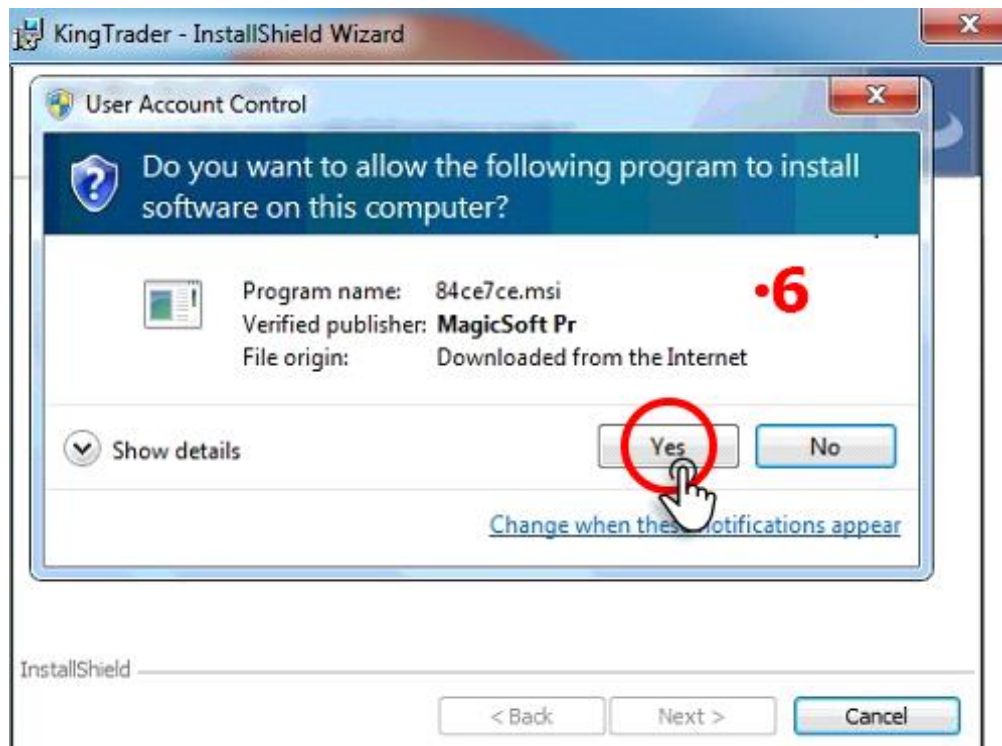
KingTrader - InstallShield Wizard

User Account Control

Do you want to allow the following program to install software on this computer?

Program name: 84ce7ce.msi
Verified publisher: MagicSoft Pr
File origin: Downloaded from the Internet

•6

Show details

Yes

No

Change when thes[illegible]otifications appear

InstallShield

< Back

Next >

Cancel